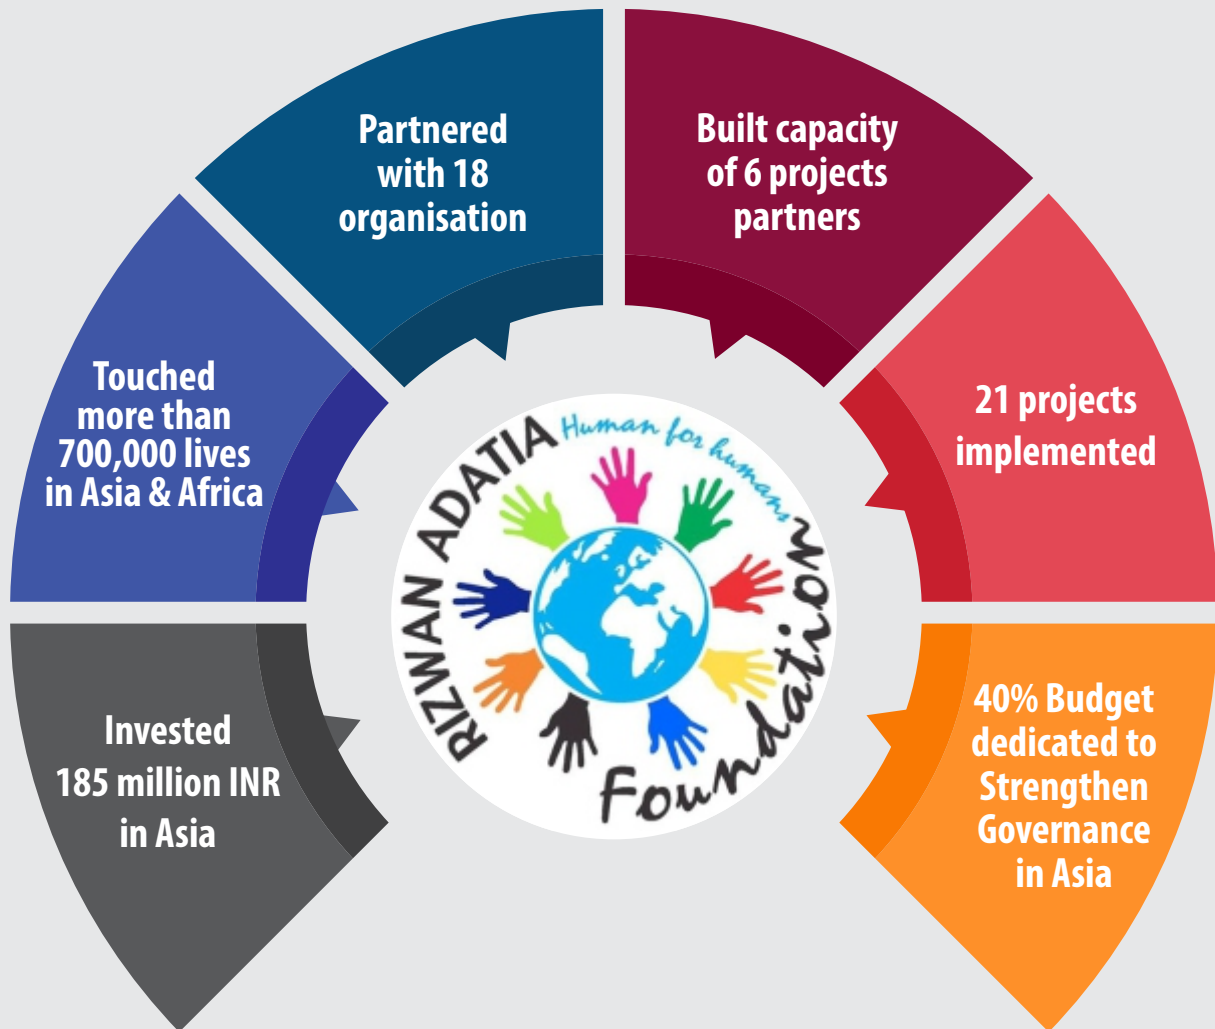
Partnered with 18 organisation

Built capacity of 6 projects partners

Touched more than 700,000 lives in Asia & Africa

21 projects implemented

RIZWAN ADATIA Human for humans Foundation

Invested 185 million INR in Asia

40% Budget dedicated to Strengthen Governance in Asia